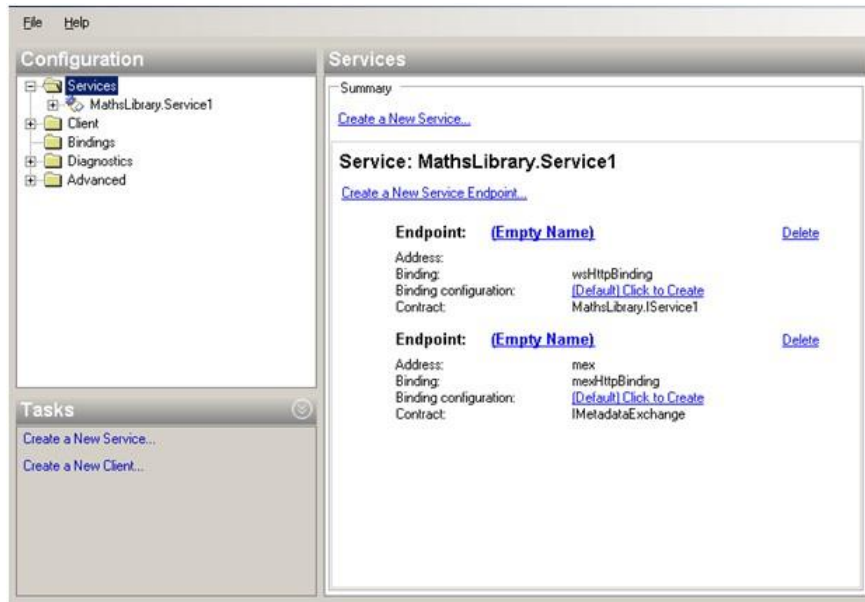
File Help

Configuration

Services
MathsLibrary.Service1
Client
Bindings
Diagnostics
Advanced

Tasks

Create a New Service...

Create a New Client...

Services

Summary

Create a New Service...

Service: MathsLibrary.Service1

Create a New Service Endpoint...

| Endpoint: | (Empty Name) | Delete |
|---|---|---|
| Address: | | |
| Binding: | wsHttpBinding | |
| Binding configuration: | (Default) Click to Create | |
| Contract: | MathsLibrary.IService1 | |

| Endpoint: | (Empty Name) | Delete |
|---|---|---|
| Address: | mex | |
| Binding: | mexHttpBinding | |
| Binding configuration: | (Default) Click to Create | |
| Contract: | IMetadataExchange | |